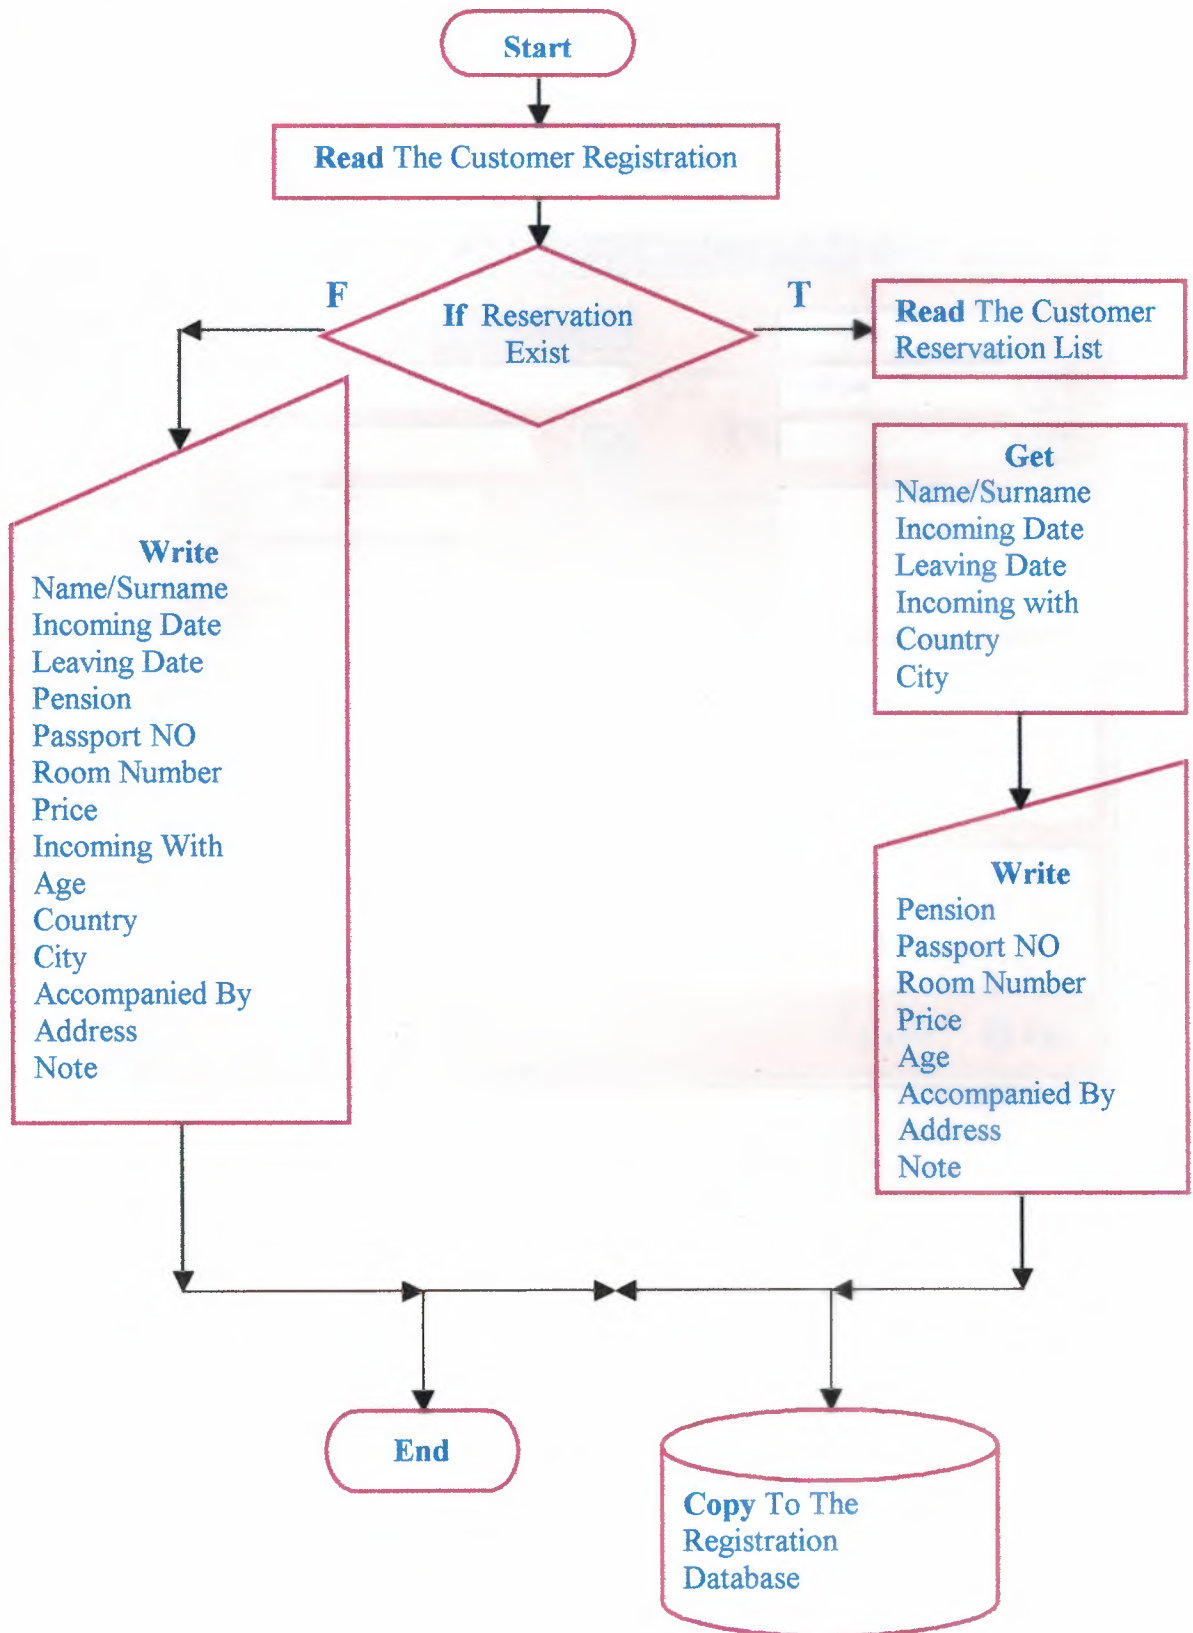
Start

Read The Customer Registration

F

If Reservation Exist

T

Read The Customer Reservation List

Write
Name/Surname
Incoming Date
Leaving Date
Pension
Passport NO
Room Number
Price
Incoming With
Age
Country
City
Accompanied By
Address
Note

Get
Name/Surname
Incoming Date
Leaving Date
Incoming with
Country
City

Write
Pension
Passport NO
Room Number
Price
Age
Accompanied By
Address
Note

End

Copy To The Registration Database